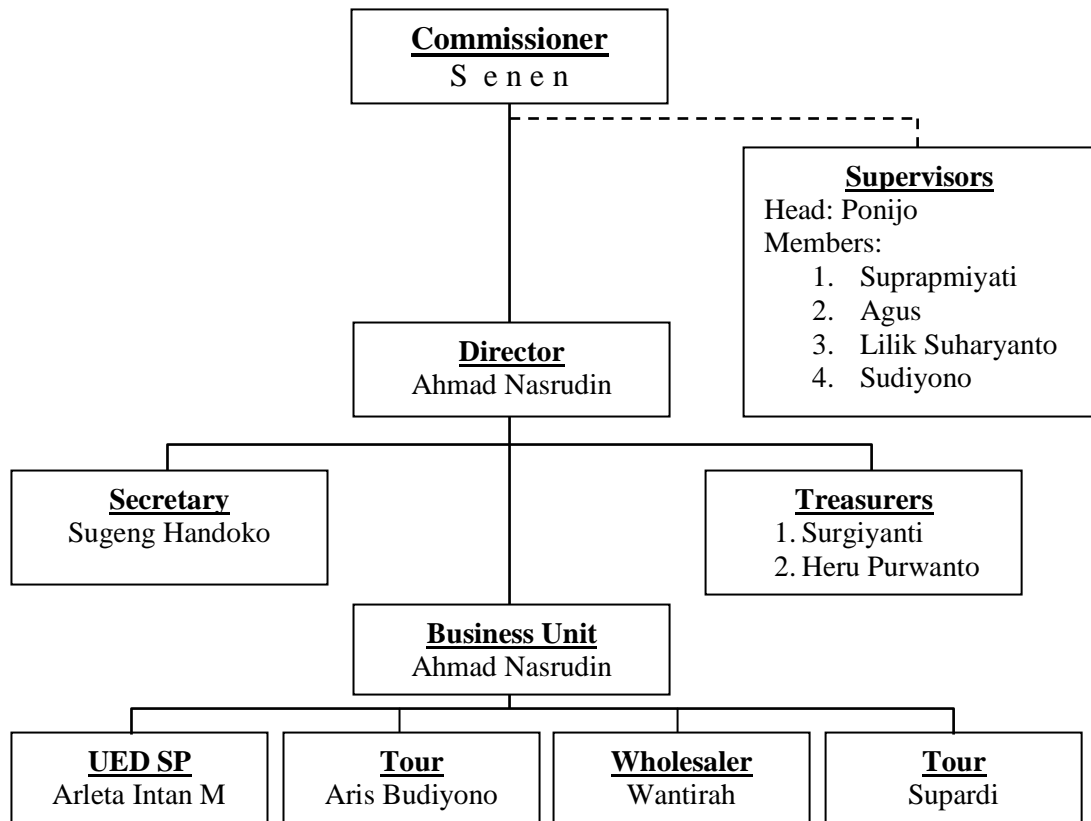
Commissioner
S e n e n

Supervisors
Head: Ponijo
Members:
1. Suprapmiyati
2. Agus
3. Lilik Suharyanto
4. Sudiyono

Director
Ahmad Nasrudin

Secretary
Sugeng Handoko

Treasurers
1. Surgiyanti
2. Heru Purwanto

Business Unit
Ahmad Nasrudin

UED SP
Arleta Intan M

Tour
Aris Budiyono

Wholesaler
Wantirah

Tour
Supardi